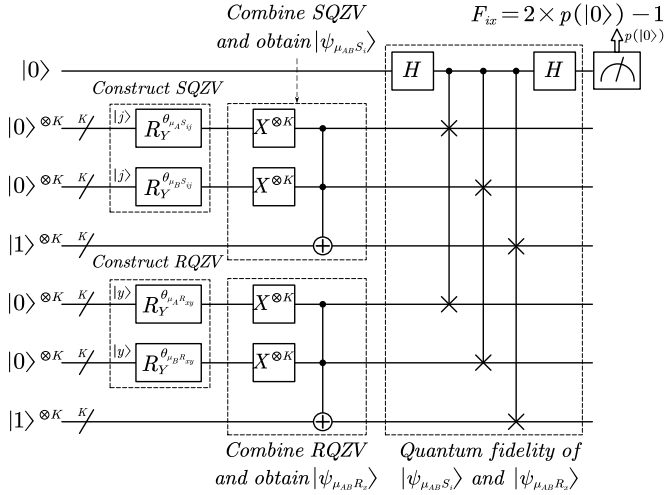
Combine SQZV and obtain $|\psi_{\mu_{AB}S_i}\rangle$

$F_{ix} = 2 \times p(|0\rangle) - 1$

$p(|0\rangle)$

$|0\rangle$

$H$

$H$

Construct SQZV

$|0\rangle^{\otimes K}$

$K$

$|j\rangle$

$R_Y^{\theta_{\mu_A S_{ij}}}$

$X^{\otimes K}$

$|0\rangle^{\otimes K}$

$K$

$|j\rangle$

$R_Y^{\theta_{\mu_B S_{ij}}}$

$X^{\otimes K}$

$|1\rangle^{\otimes K}$

$K$

Construct RQZV

$|0\rangle^{\otimes K}$

$K$

$|y\rangle$

$R_Y^{\theta_{\mu_A R_{xy}}}$

$X^{\otimes K}$

$|0\rangle^{\otimes K}$

$K$

$|y\rangle$

$R_Y^{\theta_{\mu_B R_{xy}}}$

$X^{\otimes K}$

$|1\rangle^{\otimes K}$

$K$

Combine RQZV and obtain $|\psi_{\mu_{AB}R_x}\rangle$

Quantum fidelity of $|\psi_{\mu_{AB}S_i}\rangle$ and $|\psi_{\mu_{AB}R_x}\rangle$